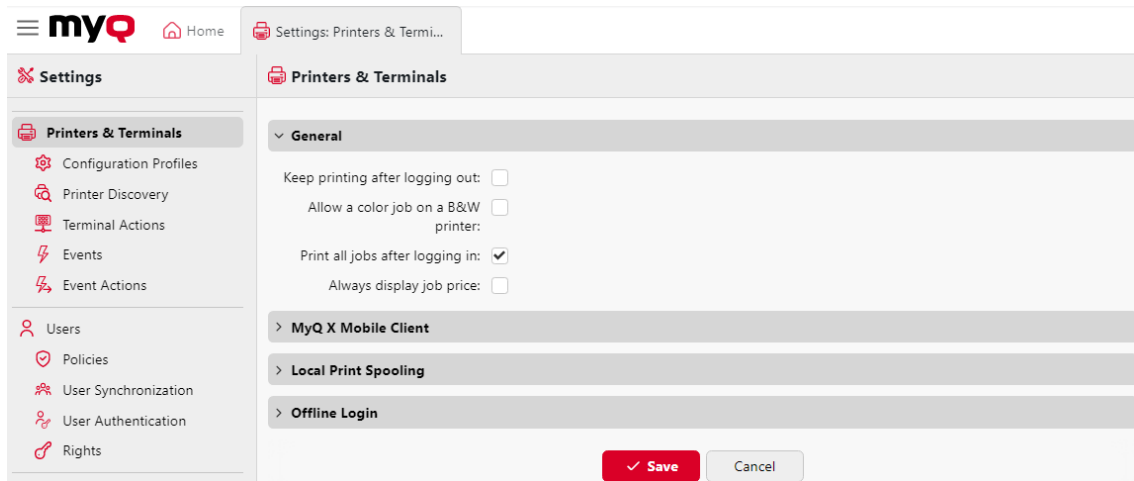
myQ Home Settings: Printers & Termi...

Settings

Printers & Terminals
Configuration Profiles
Printer Discovery
Terminal Actions
Events
Event Actions

Users
Policies
User Synchronization
User Authentication
Rights

Printers & Terminals

General

Keep printing after logging out:
Allow a color job on a B&W printer:
Print all jobs after logging in:
Always display job price:

MyQ X Mobile Client

Local Print Spooling

Offline Login

Save Cancel